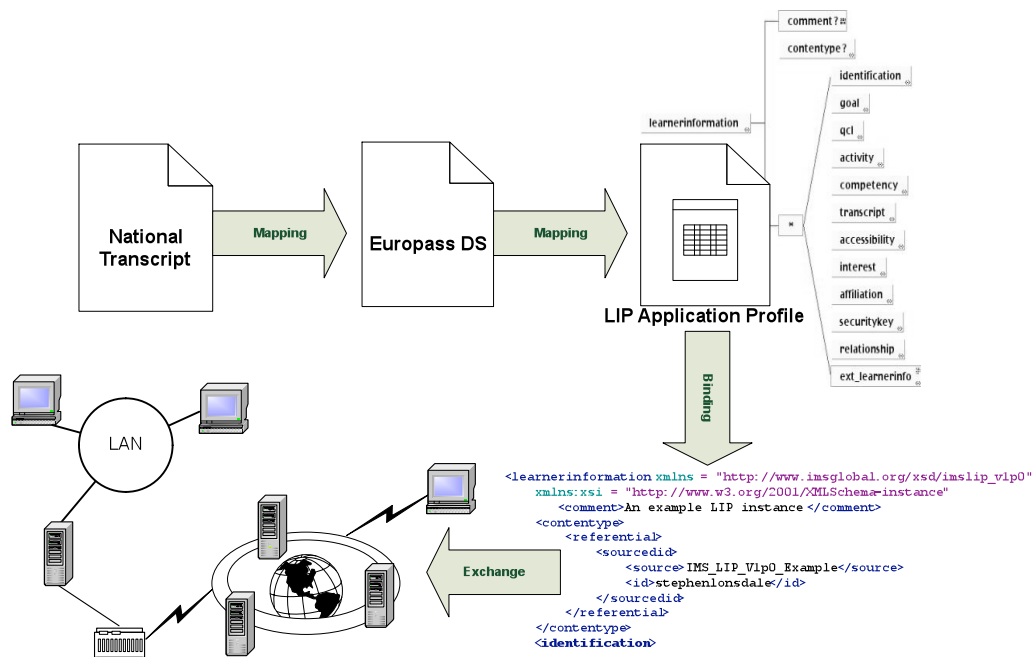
National Transcript

Mapping

Europass DS

Mapping

comment ?

contenttype ?

learnerinformation

identification

goal

qcl

activity

competency

transcript

accessibility

interest

affiliation

securitykey

relationship

ext_learnerinfo

LIP Application Profile

Binding

LAN

Exchange

<learnerinformation xmlns = "http://www.imsglobal.org/xsd/imslip_v1p0"
xmlns:xsi = "http://www.w3.org/2001/XMLSchema-instance"
<comment>An example LIP instance</comment>
<contentype>
<referential>
<sourcedid>
<source>IMS_LIP_V1p0_Example</source>
<id>stephenlonsdale</id>
</sourcedid>
</referential>
</contentype>
<identification>